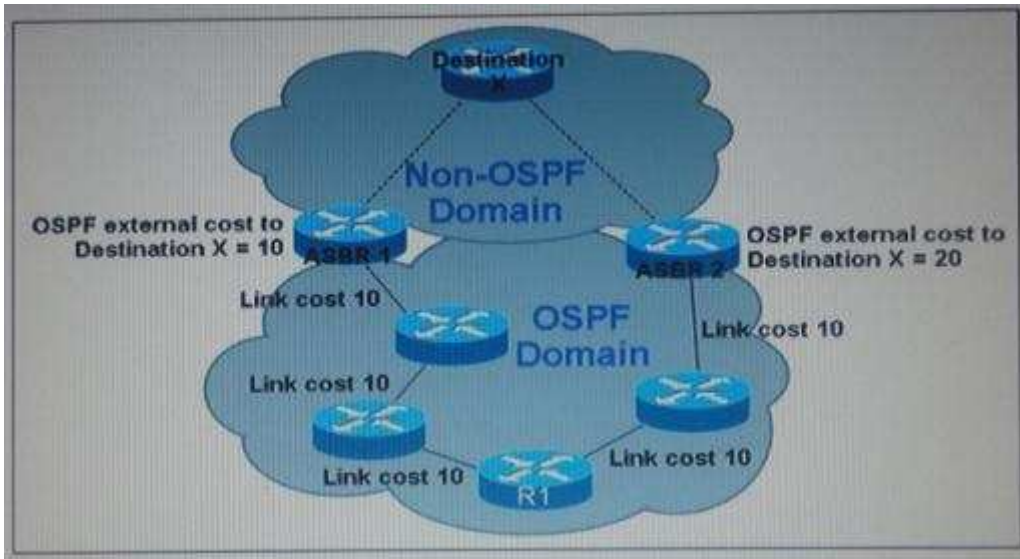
Destination X

Non-OSPF Domain

OSPF external cost to Destination X = 10

ASBR 1

ASBR 2

OSPF external cost to Destination X = 20

Link cost 10

OSPF Domain

Link cost 10

Link cost 10

Link cost 10

Link cost 10

R1